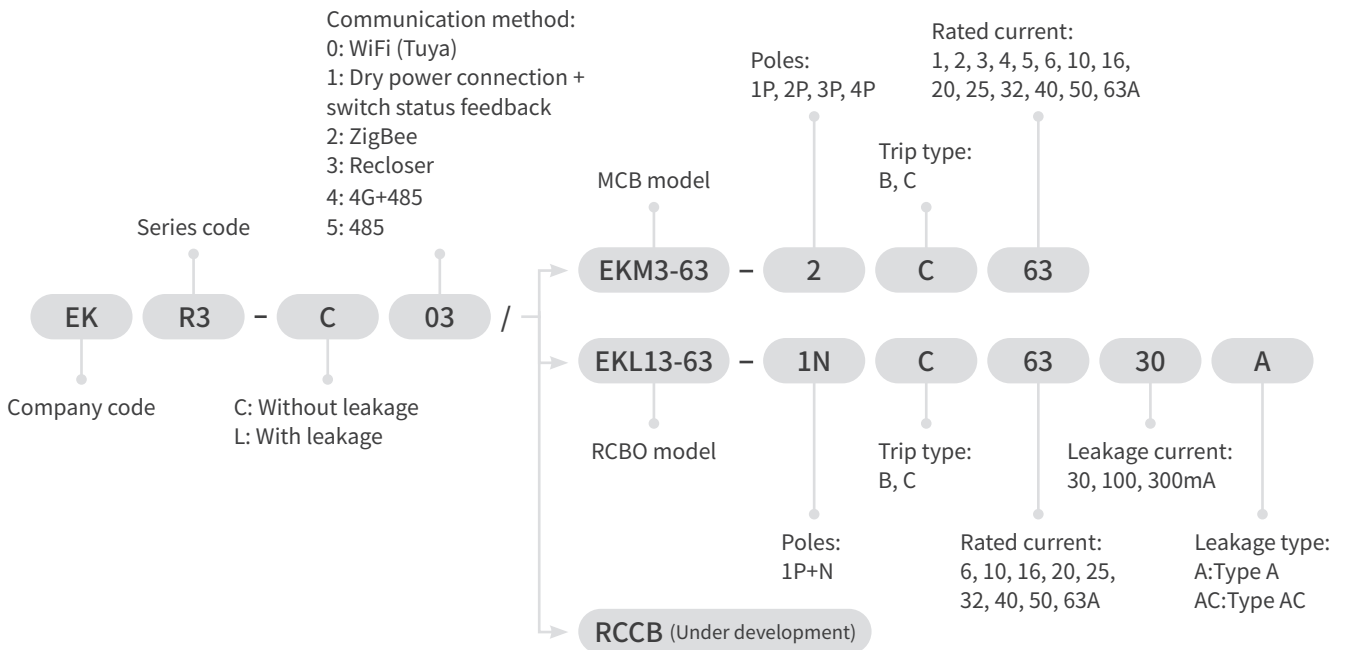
Communication method:
0: WiFi (Tuya)
1: Dry power connection + switch status feedback
2: ZigBee
3: Recloser
4: 4G+485
5: 485

Poles:
1P, 2P, 3P, 4P

Rated current:
1, 2, 3, 4, 5, 6, 10, 16, 20, 25, 32, 40, 50, 63A

Series code

MCB model

Trip type:
B, C

EK R3 – C 03 /

EKM3-63 – 2 C 63

EKL13-63 – 1N C 63 30 A

Company code

C: Without leakage
L: With leakage

RCBO model

Trip type:
B, C

Leakage current:
30, 100, 300mA

Poles:
1P+N

Rated current:
6, 10, 16, 20, 25, 32, 40, 50, 63A

Leakage type:
A:Type A
AC:Type AC

RCCB (Under development)